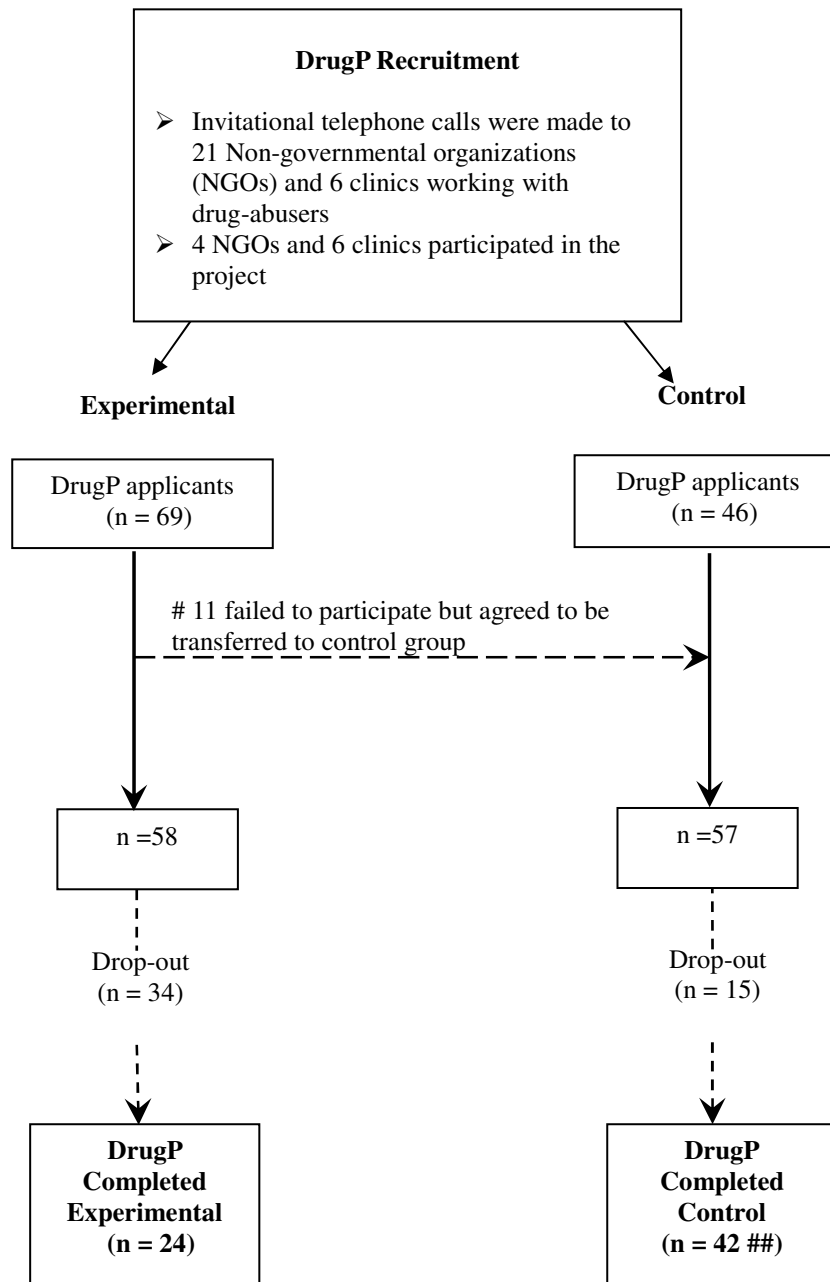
**DrugP Recruitment**

- Invitational telephone calls were made to 21 Non-governmental organizations (NGOs) and 6 clinics working with drug-abusers
- 4 NGOs and 6 clinics participated in the project

**Experimental**

**Control**

DrugP applicants (n = 69)

DrugP applicants (n = 46)

# 11 failed to participate but agreed to be transferred to control group

n =58

n =57

Drop-out (n = 34)

Drop-out (n = 15)

**DrugP Completed Experimental (n = 24)**

**DrugP Completed Control (n = 42 ##)**